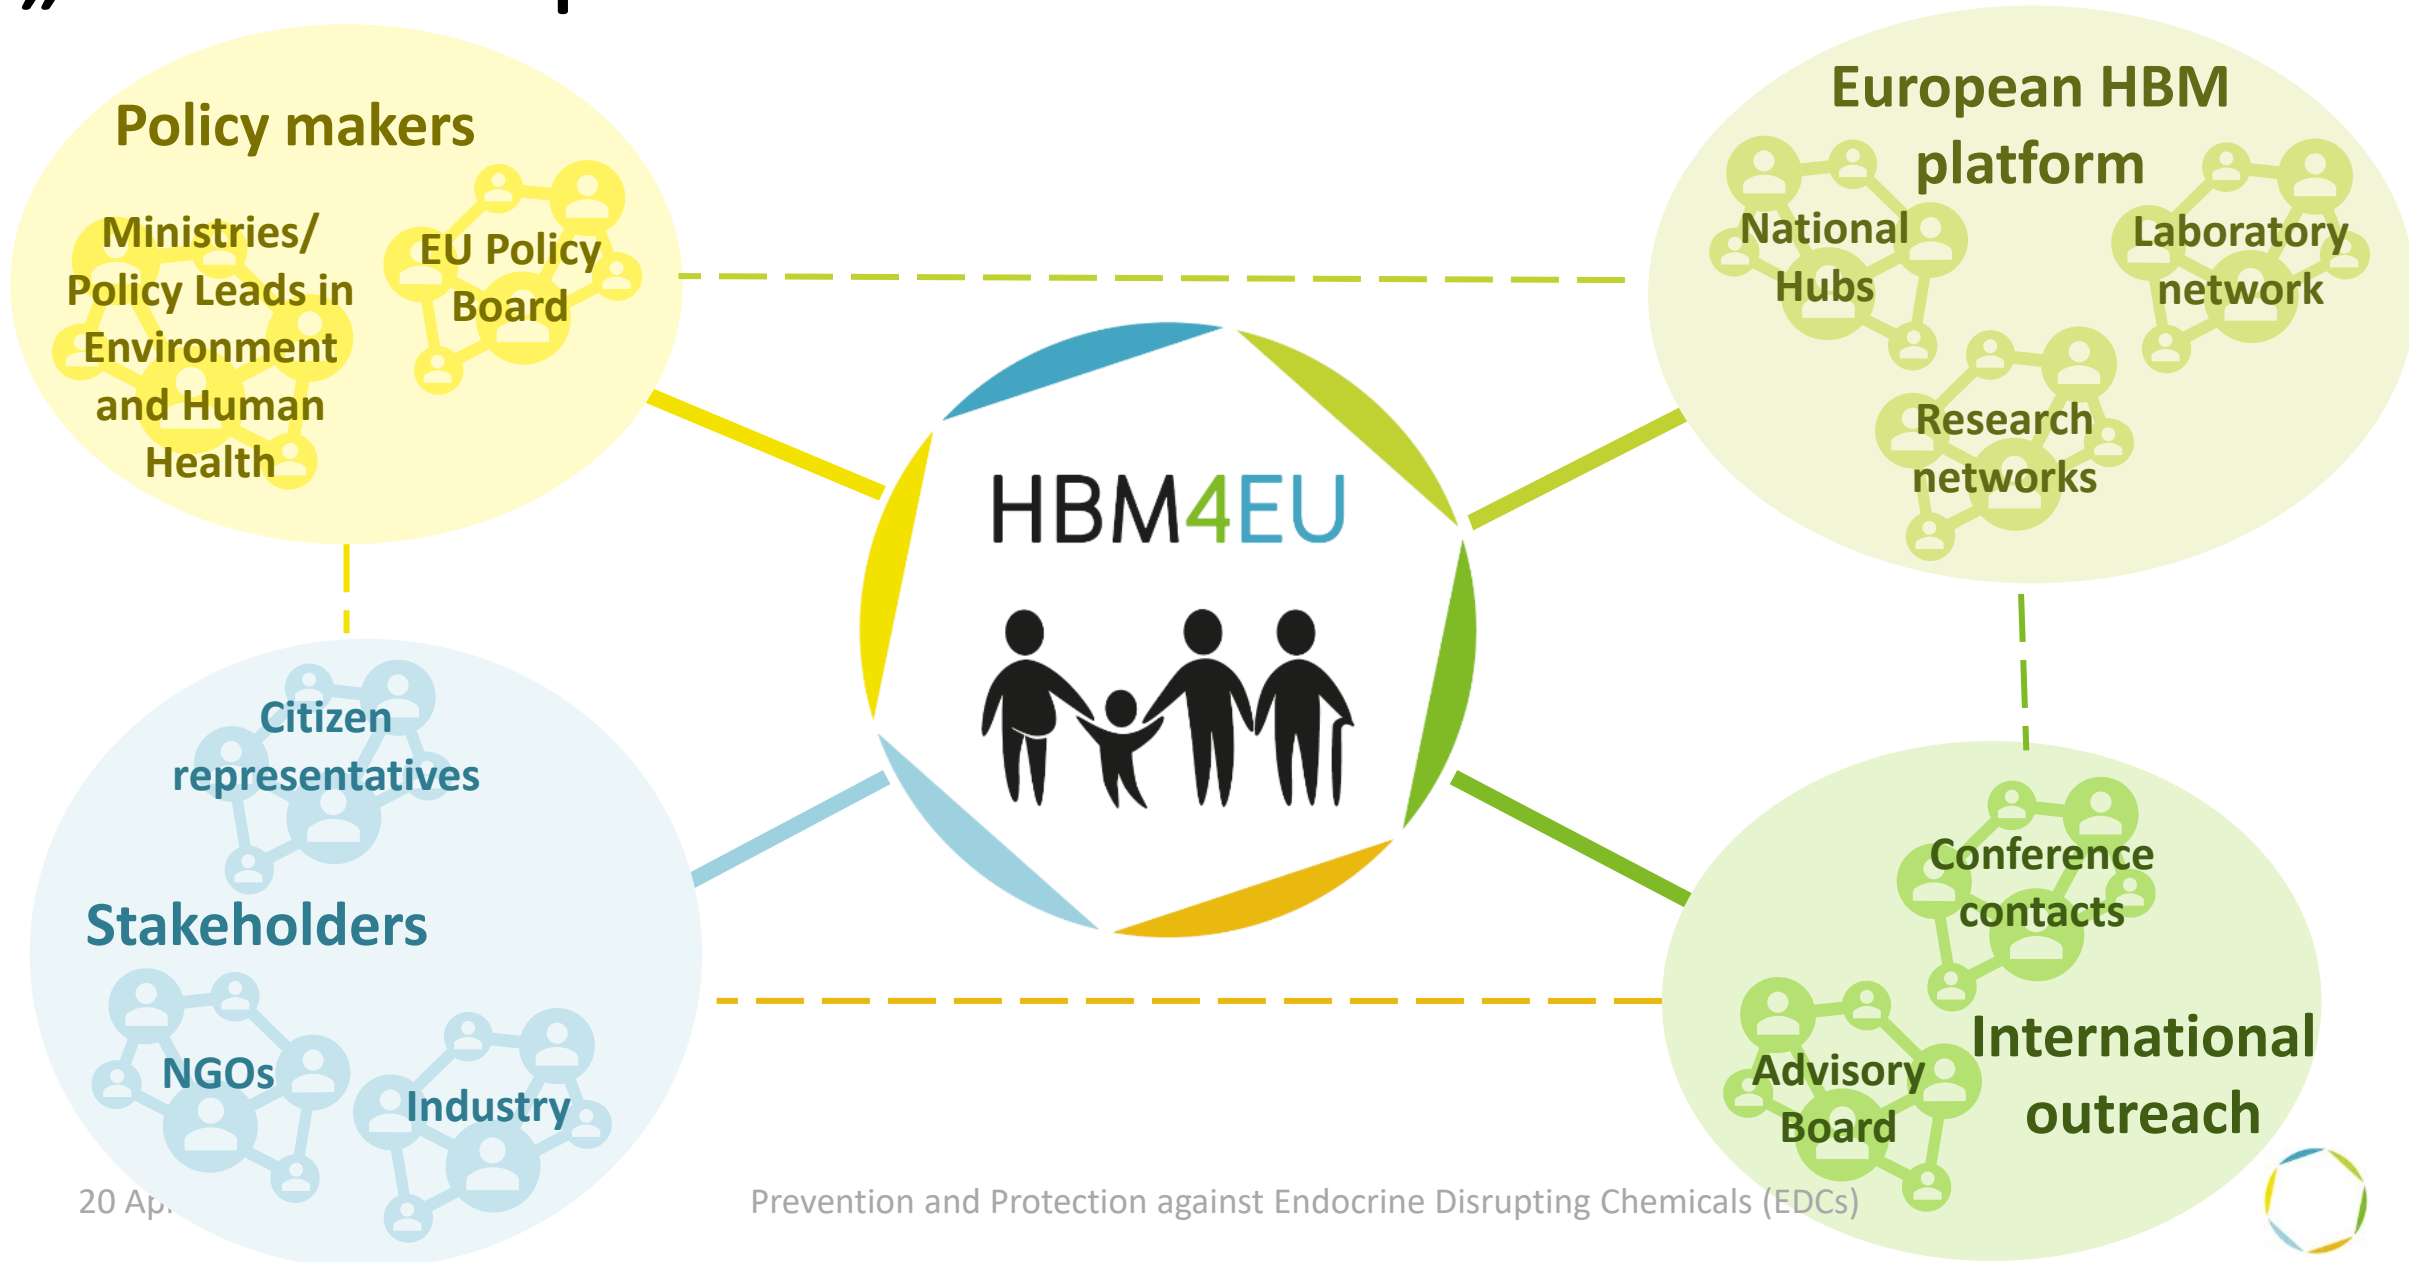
Policy makers

Ministries/ Policy Leads in Environment and Human Health

EU Policy Board

European HBM platform

National Hubs

Laboratory network

Research networks

HBM4EU

Citizen representatives

Stakeholders

NGOs

Industry

Conference contacts

Advisory Board

International outreach

20 Ap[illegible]

Prevention and Protection against Endocrine Disrupting Chemicals (EDCs)